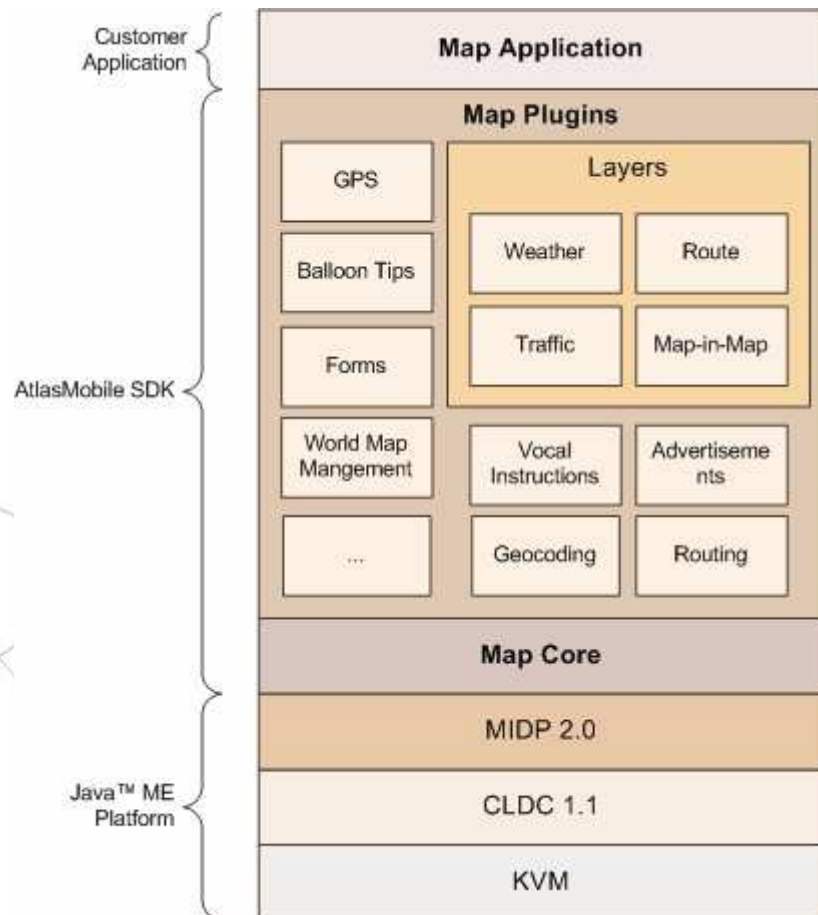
Customer Application

Map Application

Map Plugins

GPS

Balloon Tips

Forms

World Map Mangement

...

Layers

Weather

Route

Traffic

Map-in-Map

Vocal Instructions

Advertiseme nts

Geocoding

Routing

AtlasMobile SDK

Map Core

MIDP 2.0

Java™ ME Platform

CLDC 1.1

KVM